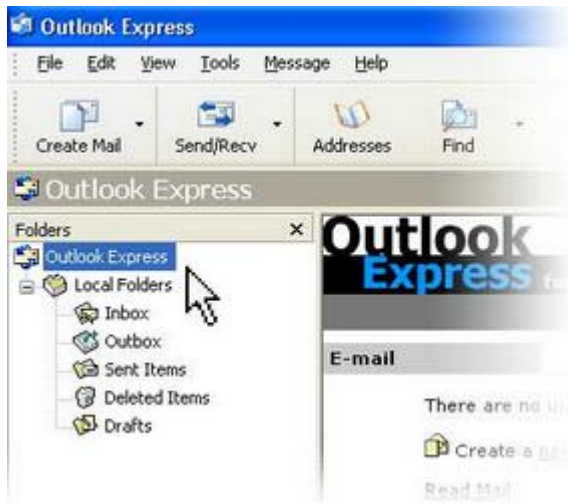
Outlook Express

File Edit View Tools Message Help

Create Mail Send/Recv Addresses Find

Outlook Express

Folders ×

Outlook Express
Local Folders
Inbox
Outbox
Sent Items
Deleted Items
Drafts

Outlook Express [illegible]

E-mail

There are no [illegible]

Create a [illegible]

Read Mail